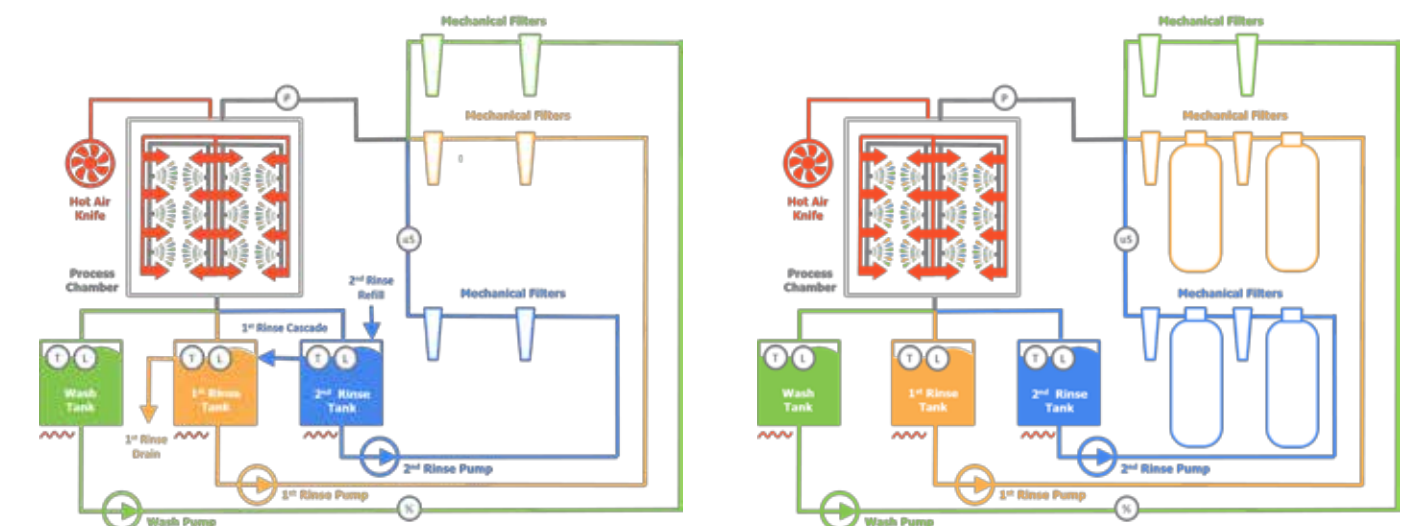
Mechanical Filters

Mechanical Filters

P

Hot Air Knife

µS

Process Chamber

2nd Rinse Refill

Mechanical Filters

1st Rinse Cascade

T L

T L

T L

Wash Tank

1st Rinse Tank

2nd Rinse Tank

1st Rinse Drain

2nd Rinse Pump

1st Rinse Pump

%

Wash Pump

Mechanical Filters

P

Mechanical Filters

Hot Air Knife

µS

Process Chamber

Mechanical Filters

T L

T L

T L

Wash Tank

1st Rinse Tank

2nd Rinse Tank

2nd Rinse Pump

1st Rinse Pump

%

Wash Pump